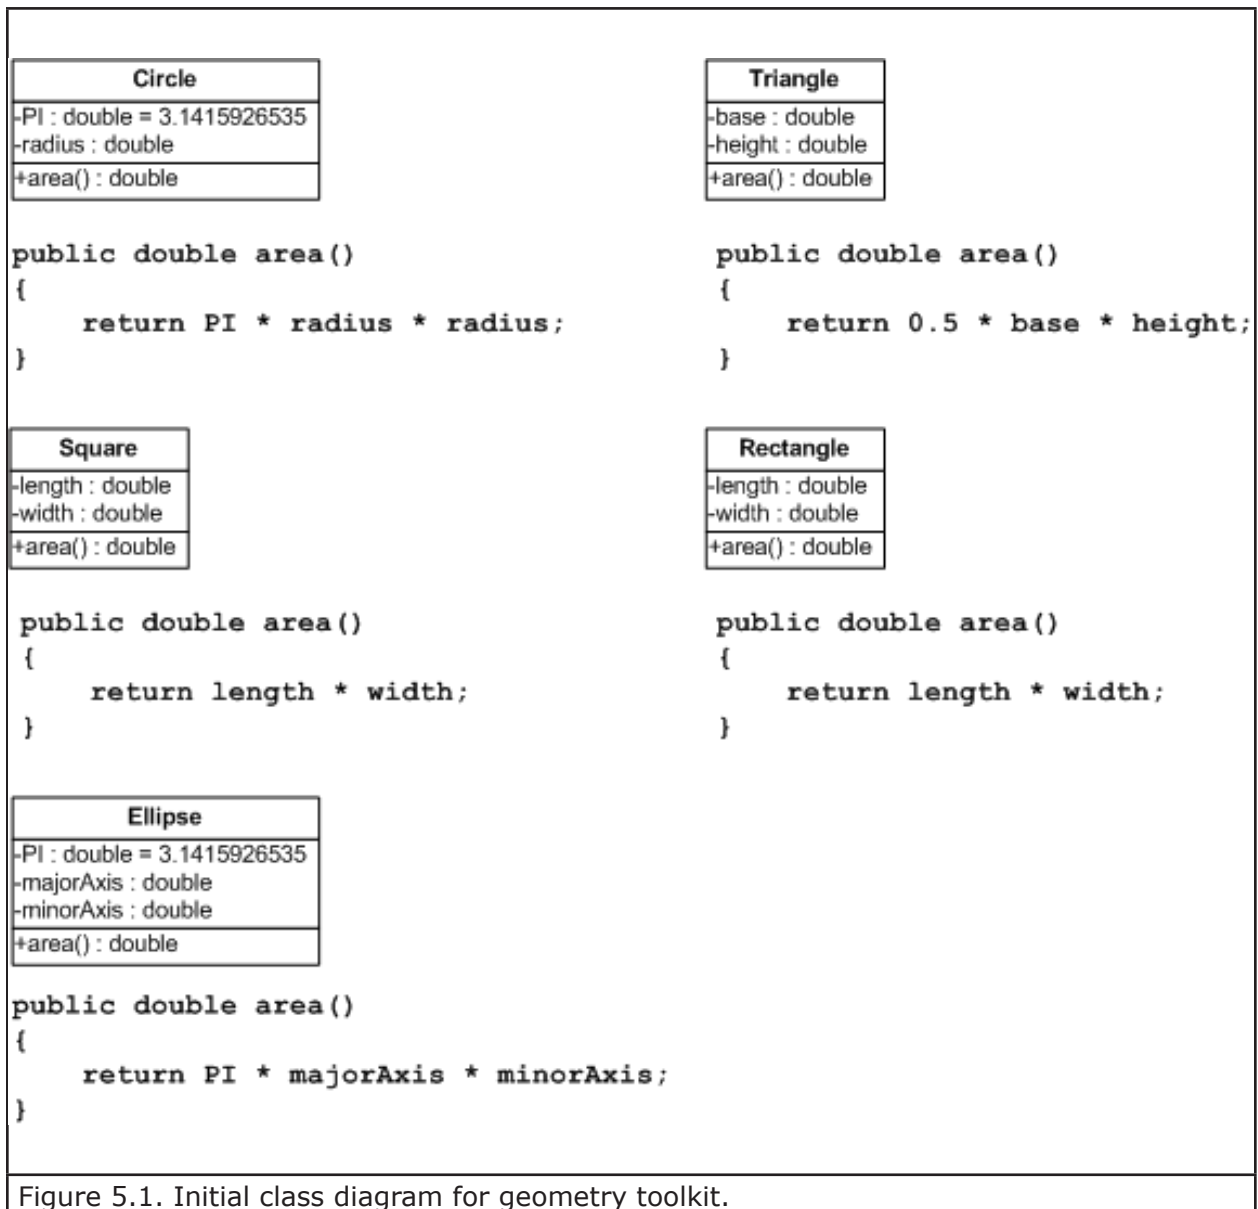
Circle
-PI : double = 3.1415926535
-radius : double
+area() : double

public double area()
{
    return PI * radius * radius;
}

Triangle
-base : double
-height : double
+area() : double

public double area()
{
    return 0.5 * base * height;
}

Square
-length : double
-width : double
+area() : double

public double area()
{
    return length * width;
}

Rectangle
-length : double
-width : double
+area() : double

public double area()
{
    return length * width;
}

Ellipse
-PI : double = 3.1415926535
-majorAxis : double
-minorAxis : double
+area() : double

public double area()
{
    return PI * majorAxis * minorAxis;
}

Figure 5.1. Initial class diagram for geometry toolkit.